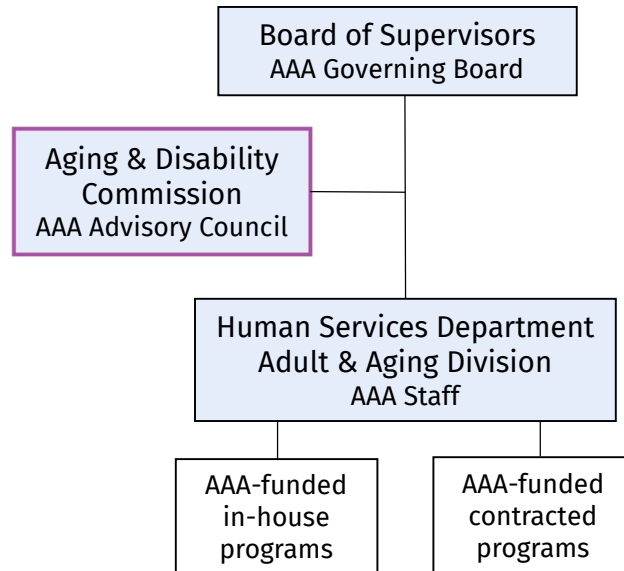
Board of Supervisors
AAA Governing Board

Aging & Disability Commission
AAA Advisory Council

Human Services Department
Adult & Aging Division
AAA Staff

AAA-funded in-house programs

AAA-funded contracted programs